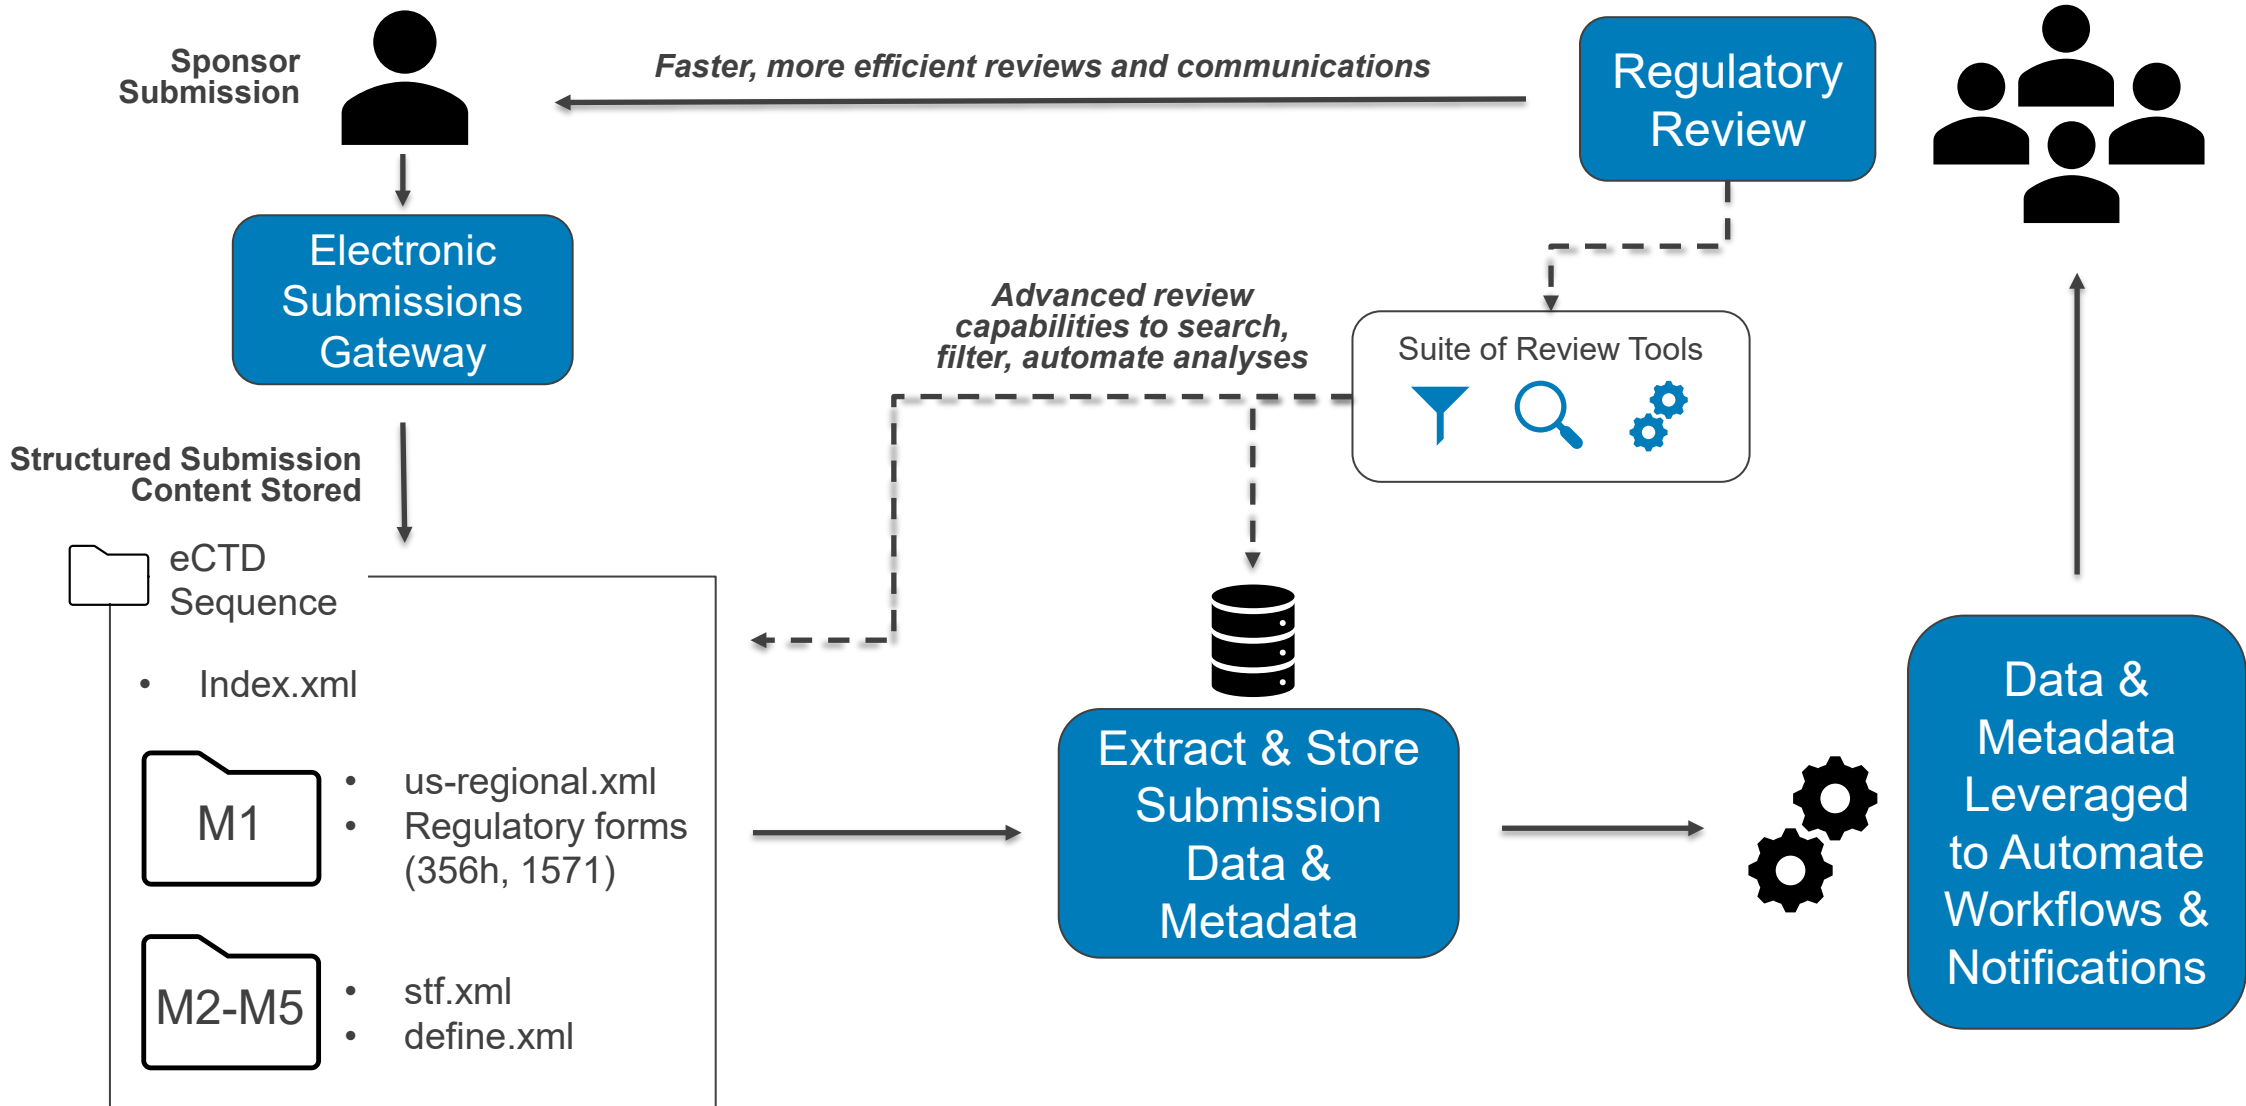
Sponsor Submission

Faster, more efficient reviews and communications

Regulatory Review

Electronic Submissions Gateway

Advanced review capabilities to search, filter, automate analyses

Suite of Review Tools

Structured Submission Content Stored

eCTD Sequence

• Index.xml

M1

• us-regional.xml
• Regulatory forms (356h, 1571)

M2-M5

• stf.xml
• define.xml

Extract & Store Submission Data & Metadata

Data & Metadata Leveraged to Automate Workflows & Notifications